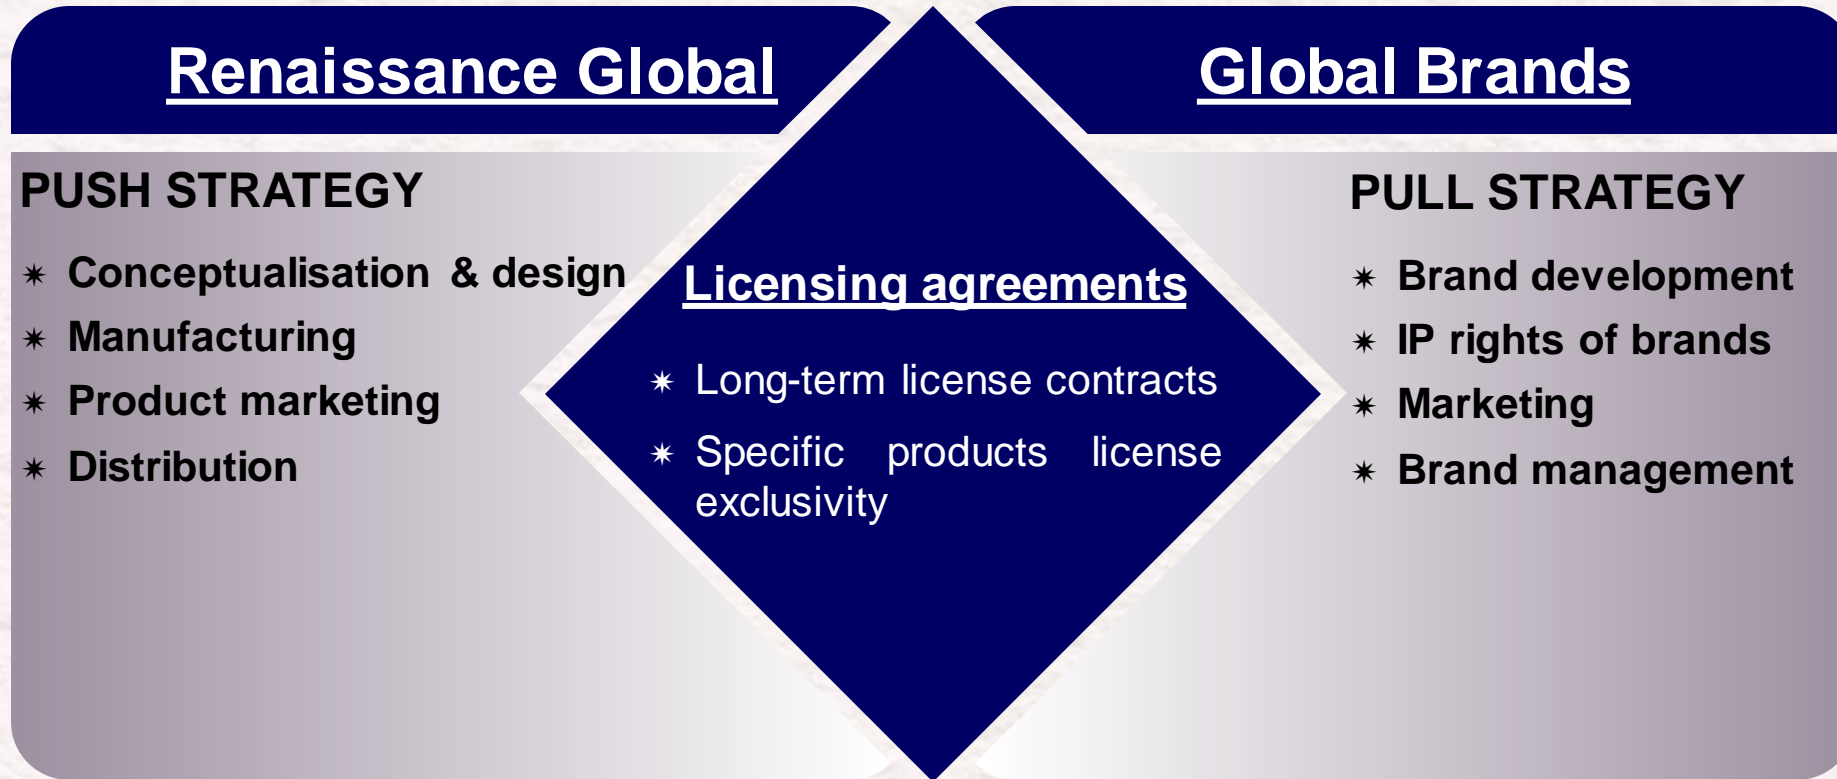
Renaissance Global

PUSH STRATEGY

- Conceptualisation & design
- Manufacturing
- Product marketing
- Distribution

Licensing agreements

- Long-term license contracts
- Specific products license exclusivity

Global Brands

PULL STRATEGY

- Brand development
- IP rights of brands
- Marketing
- Brand management